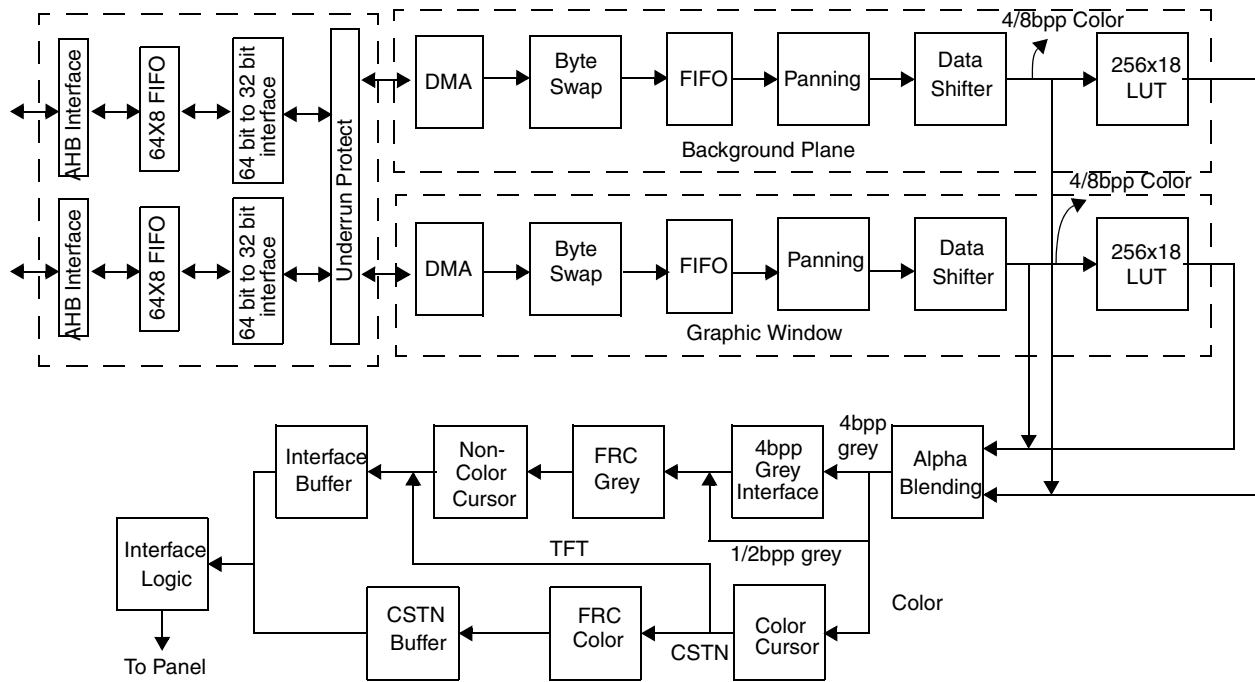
AHB Interface
64X8 FIFO
64 bit to 32 bit interface
Underrun Protect
DMA
Byte Swap
FIFO
Panning
Data Shifter
4/8bpp Color
256x18 LUT
Background Plane

AHB Interface
64X8 FIFO
64 bit to 32 bit interface
DMA
Byte Swap
FIFO
Panning
Data Shifter
4/8bpp Color
256x18 LUT
Graphic Window

Interface Buffer
Non-Color Cursor
FRC Grey
4bpp Grey Interface
4bpp grey
Alpha Blending
TFT
1/2bpp grey
Interface Logic
CSTN Buffer
FRC Color
Color Cursor
Color
CSTN
To Panel